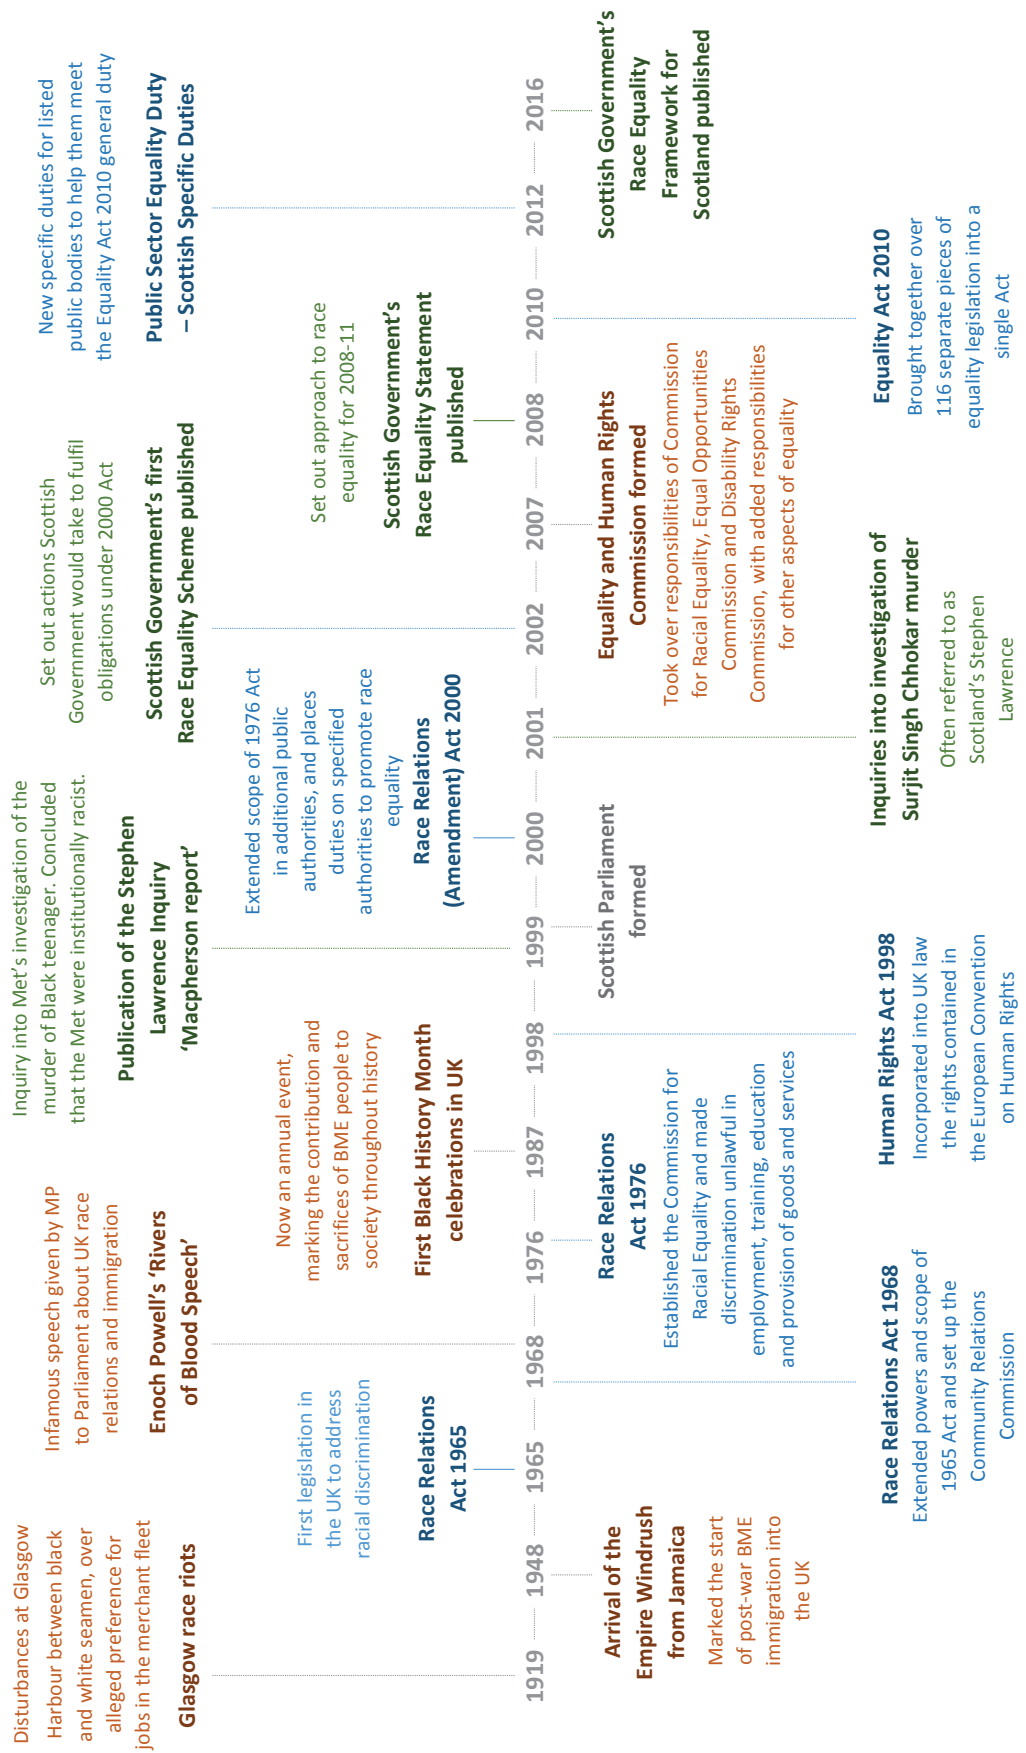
Disturbances at Glasgow Harbour between black and white seamen, over alleged preference for jobs in the merchant fleet

Glasgow race riots

1919

1948

Arrival of the Empire Windrush from Jamaica

Marked the start of post-war BME immigration into the UK

First legislation in the UK to address racial discrimination

Race Relations Act 1965

1965

Race Relations Act 1968

Extended powers and scope of 1965 Act and set up the Community Relations Commission

Infamous speech given by MP to Parliament about UK race relations and immigration

Enoch Powell's 'Rivers of Blood Speech'

1968

1976

Race Relations Act 1976

Established the Commission for Racial Equality and made discrimination unlawful in employment, training, education and provision of goods and services

Now an annual event, marking the contribution and sacrifices of BME people to society throughout history

First Black History Month celebrations in UK

1987

1998

Human Rights Act 1998

Incorporated into UK law the rights contained in the European Convention on Human Rights

Inquiry into Met's investigation of the murder of Black teenager. Concluded that the Met were institutionally racist.

Publication of the Stephen Lawrence Inquiry 'Macpherson report'

1999

Scottish Parliament formed

Extended scope of 1976 Act in additional public authorities, and places duties on specified authorities to promote race equality

Race Relations (Amendment) Act 2000

2000

2001

Inquiries into investigation of Surjit Singh Chokar murder

Often referred to as Scotland's Stephen Lawrence

Set out actions Scottish Government would take to fulfil obligations under 2000 Act

Scottish Government's first Race Equality Scheme published

2002

2007

Equality and Human Rights Commission formed

Took over responsibilities of Commission for Racial Equality, Equal Opportunities Commission and Disability Rights Commission, with added responsibilities for other aspects of equality

Set out approach to race equality for 2008-11

Scottish Government's Race Equality Statement published

2008

2010

Equality Act 2010

Brought together over 116 separate pieces of equality legislation into a single Act

New specific duties for listed public bodies to help them meet the Equality Act 2010 general duty

Public Sector Equality Duty – Scottish Specific Duties

2012

2016

Scottish Government's Race Equality Framework for Scotland published